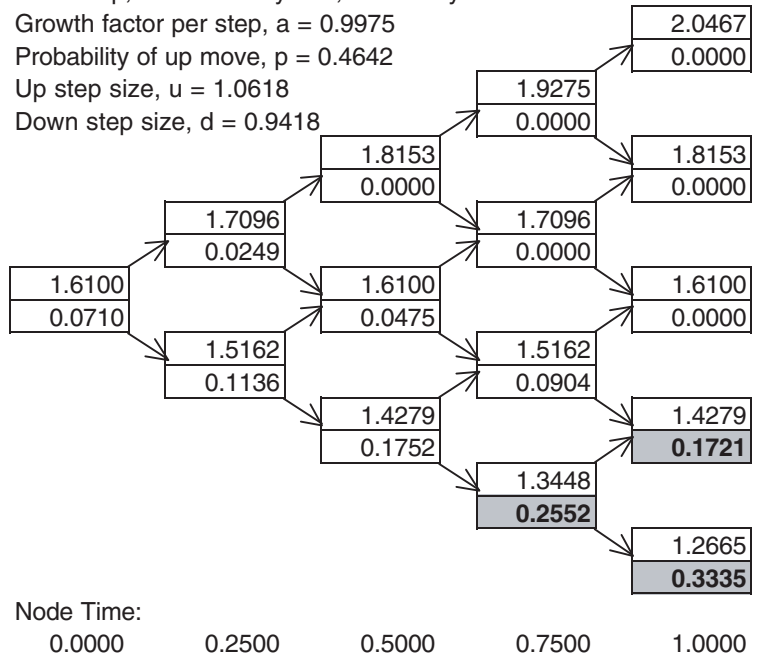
Growth factor per step, a = 0.9975
Probability of up move, p = 0.4642
Up step size, u = 1.0618
Down step size, d = 0.9418

2.0467
0.0000

1.9275
0.0000

1.8153
0.0000

1.8153
0.0000

1.7096
0.0249

1.7096
0.0000

1.6100
0.0710

1.6100
0.0475

1.6100
0.0000

1.5162
0.1136

1.5162
0.0904

1.4279
0.1752

1.4279
**0.1721**

1.3448
**0.2552**

1.2665
**0.3335**

Node Time:
0.0000 0.2500 0.5000 0.7500 1.0000